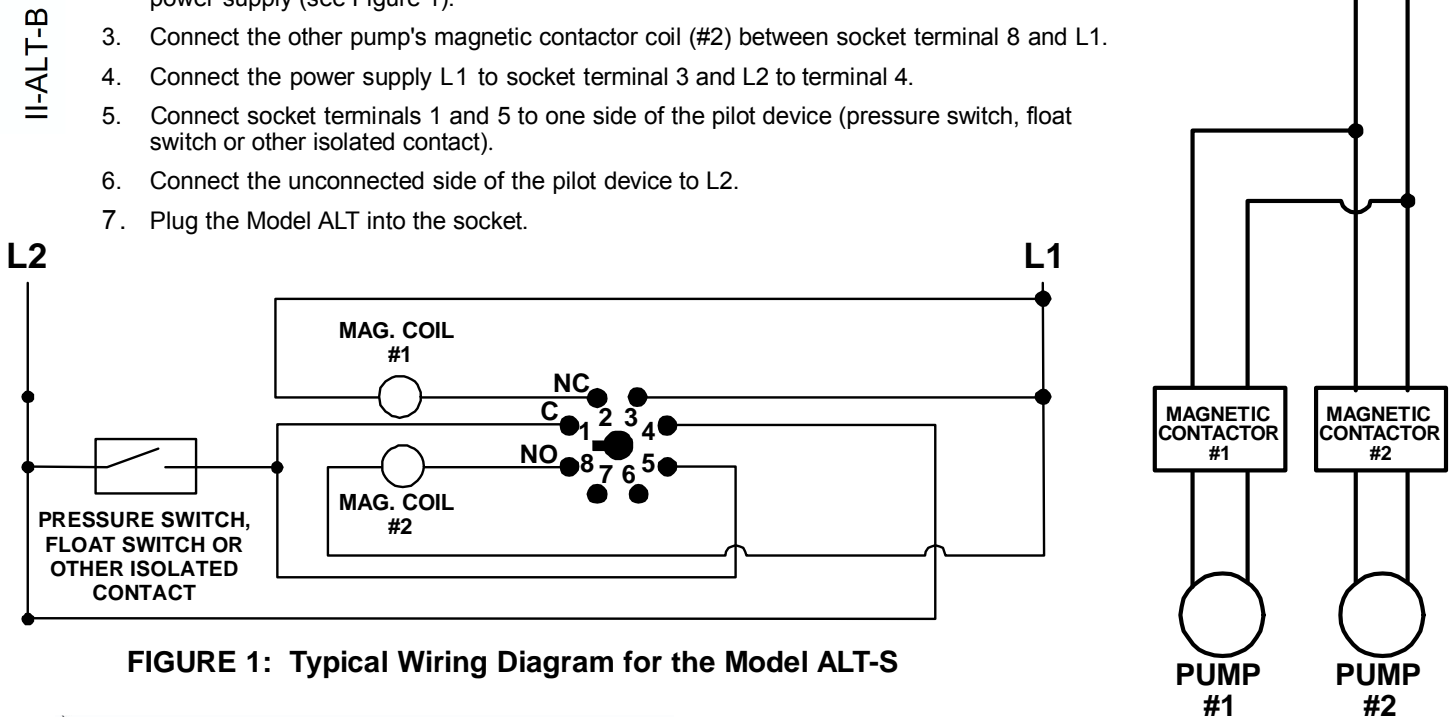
II-ALT-B

power supply (see Figure 1).

3. Connect the other pump's magnetic contactor coil (#2) between socket terminal 8 and L1.

4. Connect the power supply L1 to socket terminal 3 and L2 to terminal 4.

5. Connect socket terminals 1 and 5 to one side of the pilot device (pressure switch, float switch or other isolated contact).

6. Connect the unconnected side of the pilot device to L2.

7. Plug the Model ALT into the socket.

L2

L1

MAG. COIL #1

NC

C

NO

1 2 3 4 5 6 7 8

MAG. COIL #2

PRESSURE SWITCH, FLOAT SWITCH OR OTHER ISOLATED CONTACT

FIGURE 1: Typical Wiring Diagram for the Model ALT-S

MAGNETIC CONTACTOR #1

MAGNETIC CONTACTOR #2

PUMP #1

PUMP #2